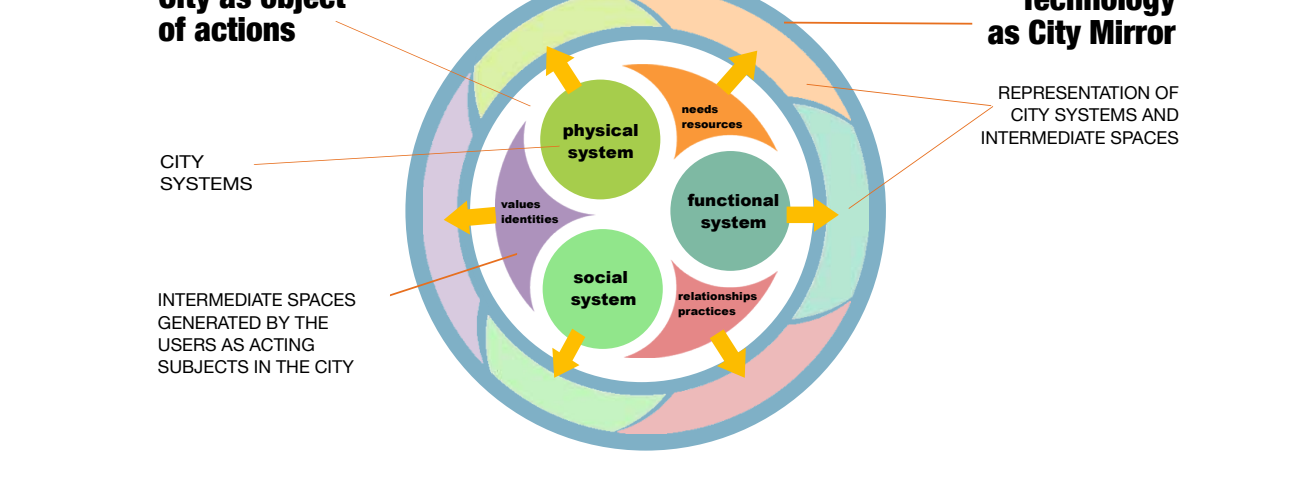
City as object of actions

Technology as City Mirror

REPRESENTATION OF CITY SYSTEMS AND INTERMEDIATE SPACES

CITY SYSTEMS

INTERMEDIATE SPACES GENERATED BY THE USERS AS ACTING SUBJECTS IN THE CITY

physical system

needs resources

functional system

values identities

social system

relationships practices